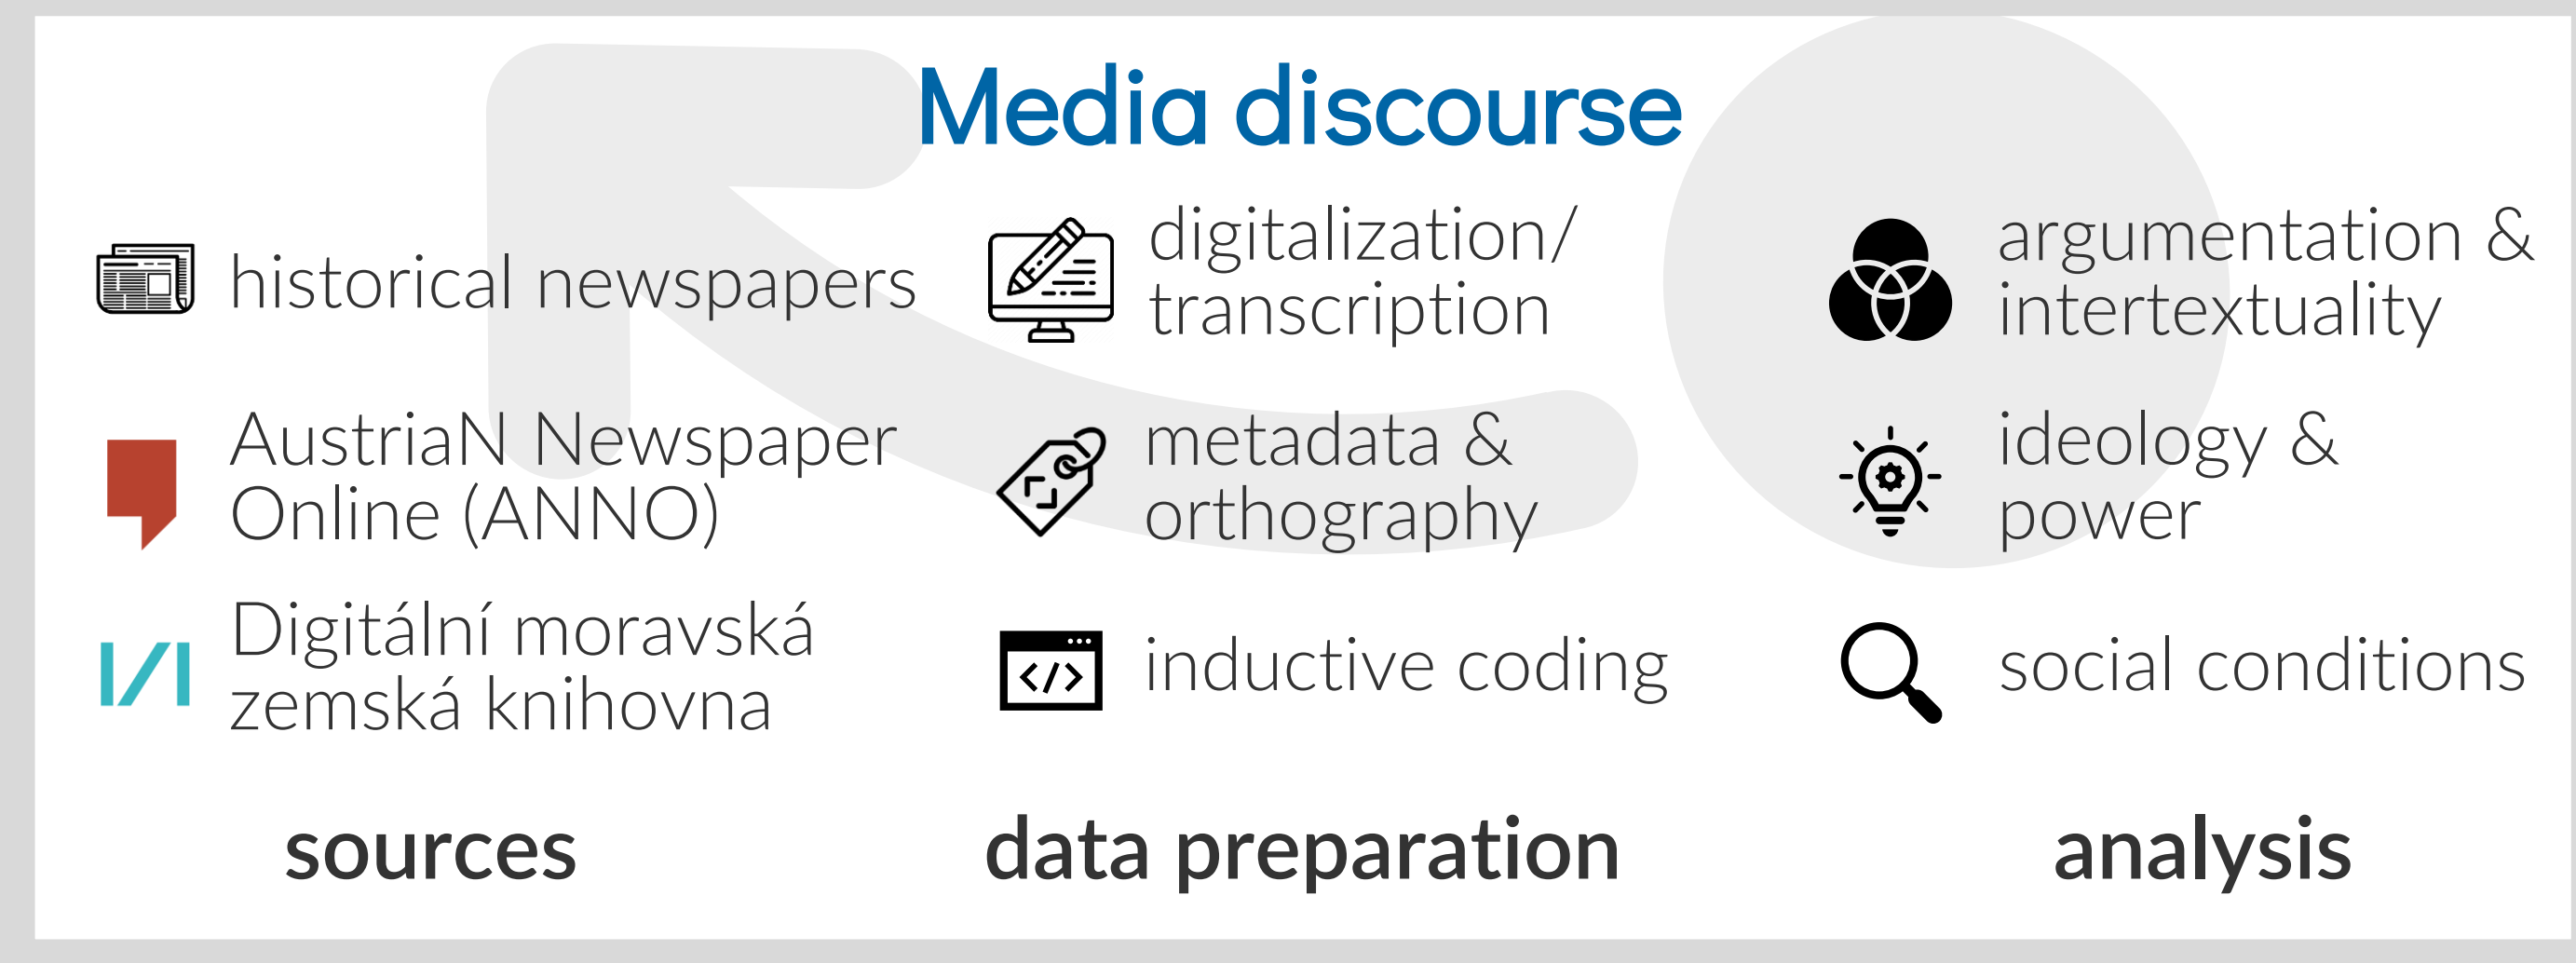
Media discourse

historical newspapers

AustriaN Newspaper Online (ANNO)

Digitální moravská zemská knihovna

sources

digitalization/ transcription

metadata & orthography

inductive coding

data preparation

argumentation & intertextuality

ideology & power

social conditions

analysis